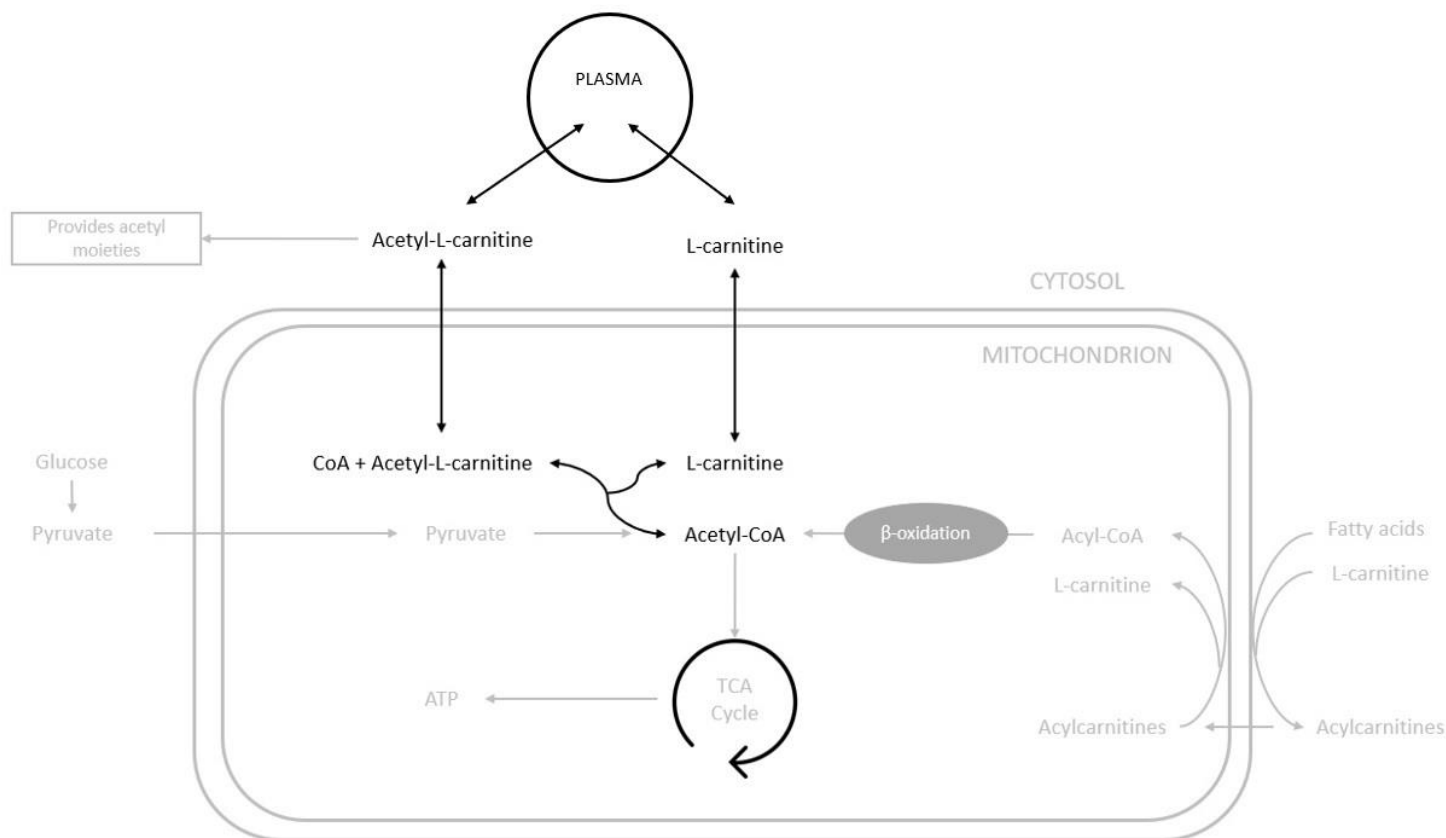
PLASMA

Provides acetyl moieties

Acetyl-L-carnitine

L-carnitine

CYTOSOL

MITOCHONDRION

Glucose

Pyruvate

CoA + Acetyl-L-carnitine

L-carnitine

Pyruvate

Acetyl-CoA

β-oxidation

Acyl-CoA

Fatty acids

L-carnitine

L-carnitine

ATP

TCA Cycle

Acylcarnitines

Acylcarnitines